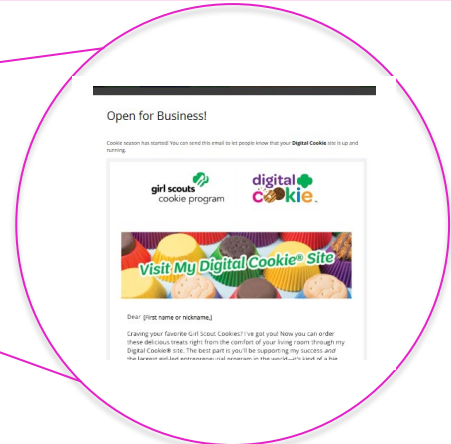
Open for Business!

Cookie season has started! You can send this email to let people know that your **Digital Cookie** site is up and running.

girl scouts cookie program

digital cookie.

Visit My Digital Cookie® Site

Dear [First name or nickname,]

Craving your favorite Girl Scout Cookies? I've got you! Now you can order these delicious treats right from the comfort of your living room through my Digital Cookie® site. The best part is you'll be supporting my success and the largest girl-led entrepreneurial program in the world—it's kind of a big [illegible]